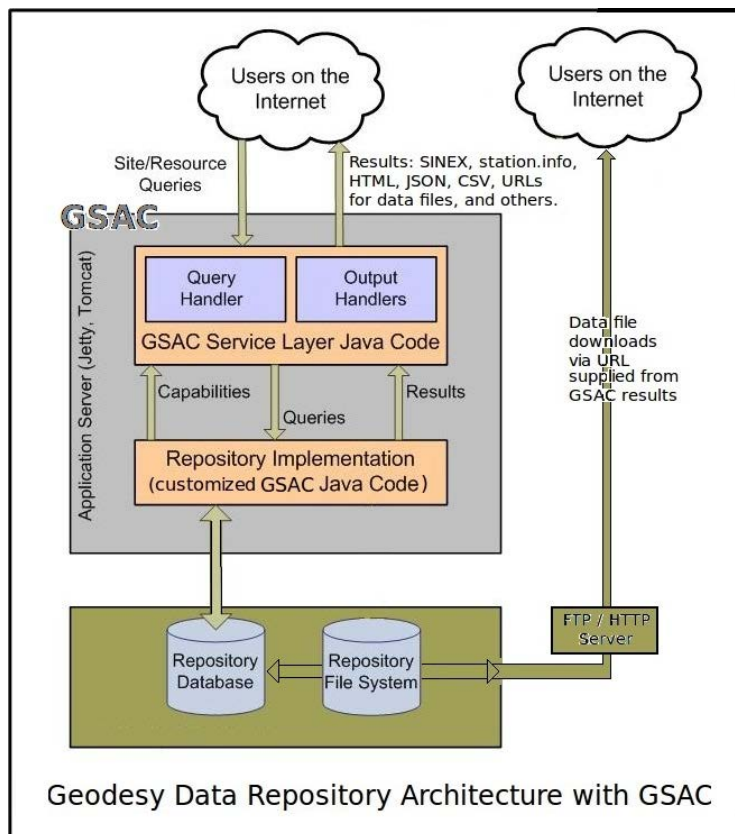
Users on the Internet

Users on the Internet

Site/Resource Queries

Results: SINEX, station.info, HTML, JSON, CSV, URLs for data files, and others.

GSAC

Application Server (Jetty, Tomcat)

Query Handler

Output Handlers

GSAC Service Layer Java Code

Capabilities

Queries

Results

Repository Implementation (customized GSAC Java Code)

Data file downloads via URL supplied from GSAC results

Repository Database

Repository File System

FTP / HTTP Server

Geodesy Data Repository Architecture with GSAC